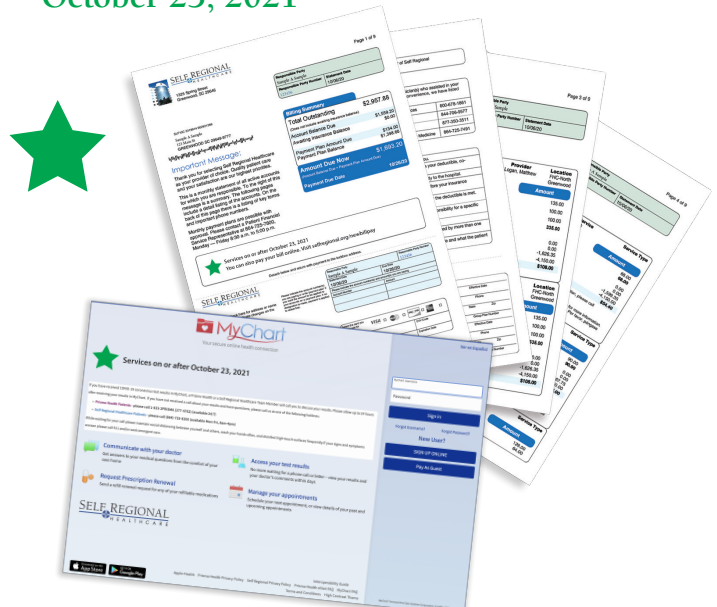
October 23, 2021

Page 1 of 8

SELF REGIONAL HEALTHCARE

1325 Spring Street
Greenwood, SC 29646

Sample A Sample
123 Main St
GREENWOOD SC 29646-0777

Important Message:

Thank you for selecting Self Regional Healthcare as your provider of choice. Quality patient care and your satisfaction are our highest priorities.

This is a monthly statement of all active accounts for which you are responsible. To the right of this message is a summary of the accounts. On the back of this page there is a listing of key terms and important phone numbers.

Monthly payment plans are possible with approval. Please contact a Patient Financial Service Representative at 864-725-7065, Monday – Friday 8:30 a.m. to 5:00 p.m.

Billing Summary

Total Outstanding $2,957.86

Account Balance Due $234.00
Awaiting Insurance Balance $1,598.20

Payment Plan Amount Due
Payment Plan Balance

Amount Due Now $1,893.20

Payment Due Date 12/05/20

Services on or after October 23, 2021
You can also pay your bill online. Visit selfregional.org/newbillpay

Page 2 of 8

Page 4 of 8

Provider
Logan, Matthew

Location
FHC-North Greenwood

Amount

Service Type

MyChart
Your secure online health connection

Services on or after October 23, 2021

Communicate with your doctor

Access your test results

Request Prescription Renewal

Manage your appointments

SELF REGIONAL HEALTHCARE

Sign In

New User?

SIGN UP ONLINE

Pay As Guest

App Store

Google Play